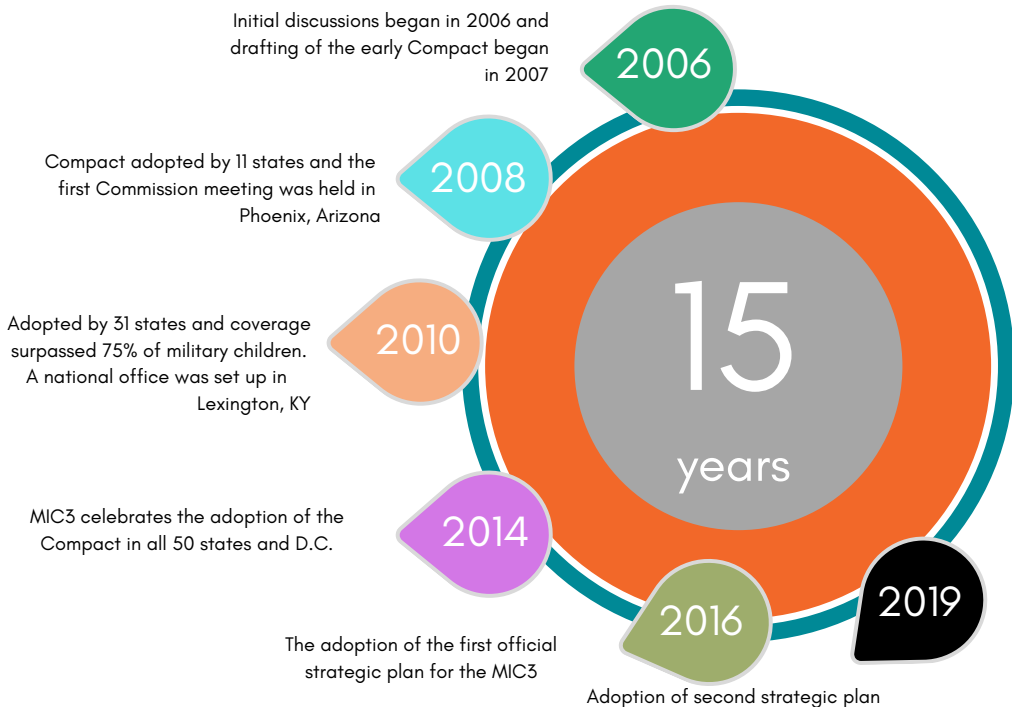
Initial discussions began in 2006 and drafting of the early Compact began in 2007

2006

Compact adopted by 11 states and the first Commission meeting was held in Phoenix, Arizona

2008

Adopted by 31 states and coverage surpassed 75% of military children. A national office was set up in Lexington, KY

2010

15 years

MIC3 celebrates the adoption of the Compact in all 50 states and D.C.

2014

2016

2019

The adoption of the first official strategic plan for the MIC3

Adoption of second strategic plan